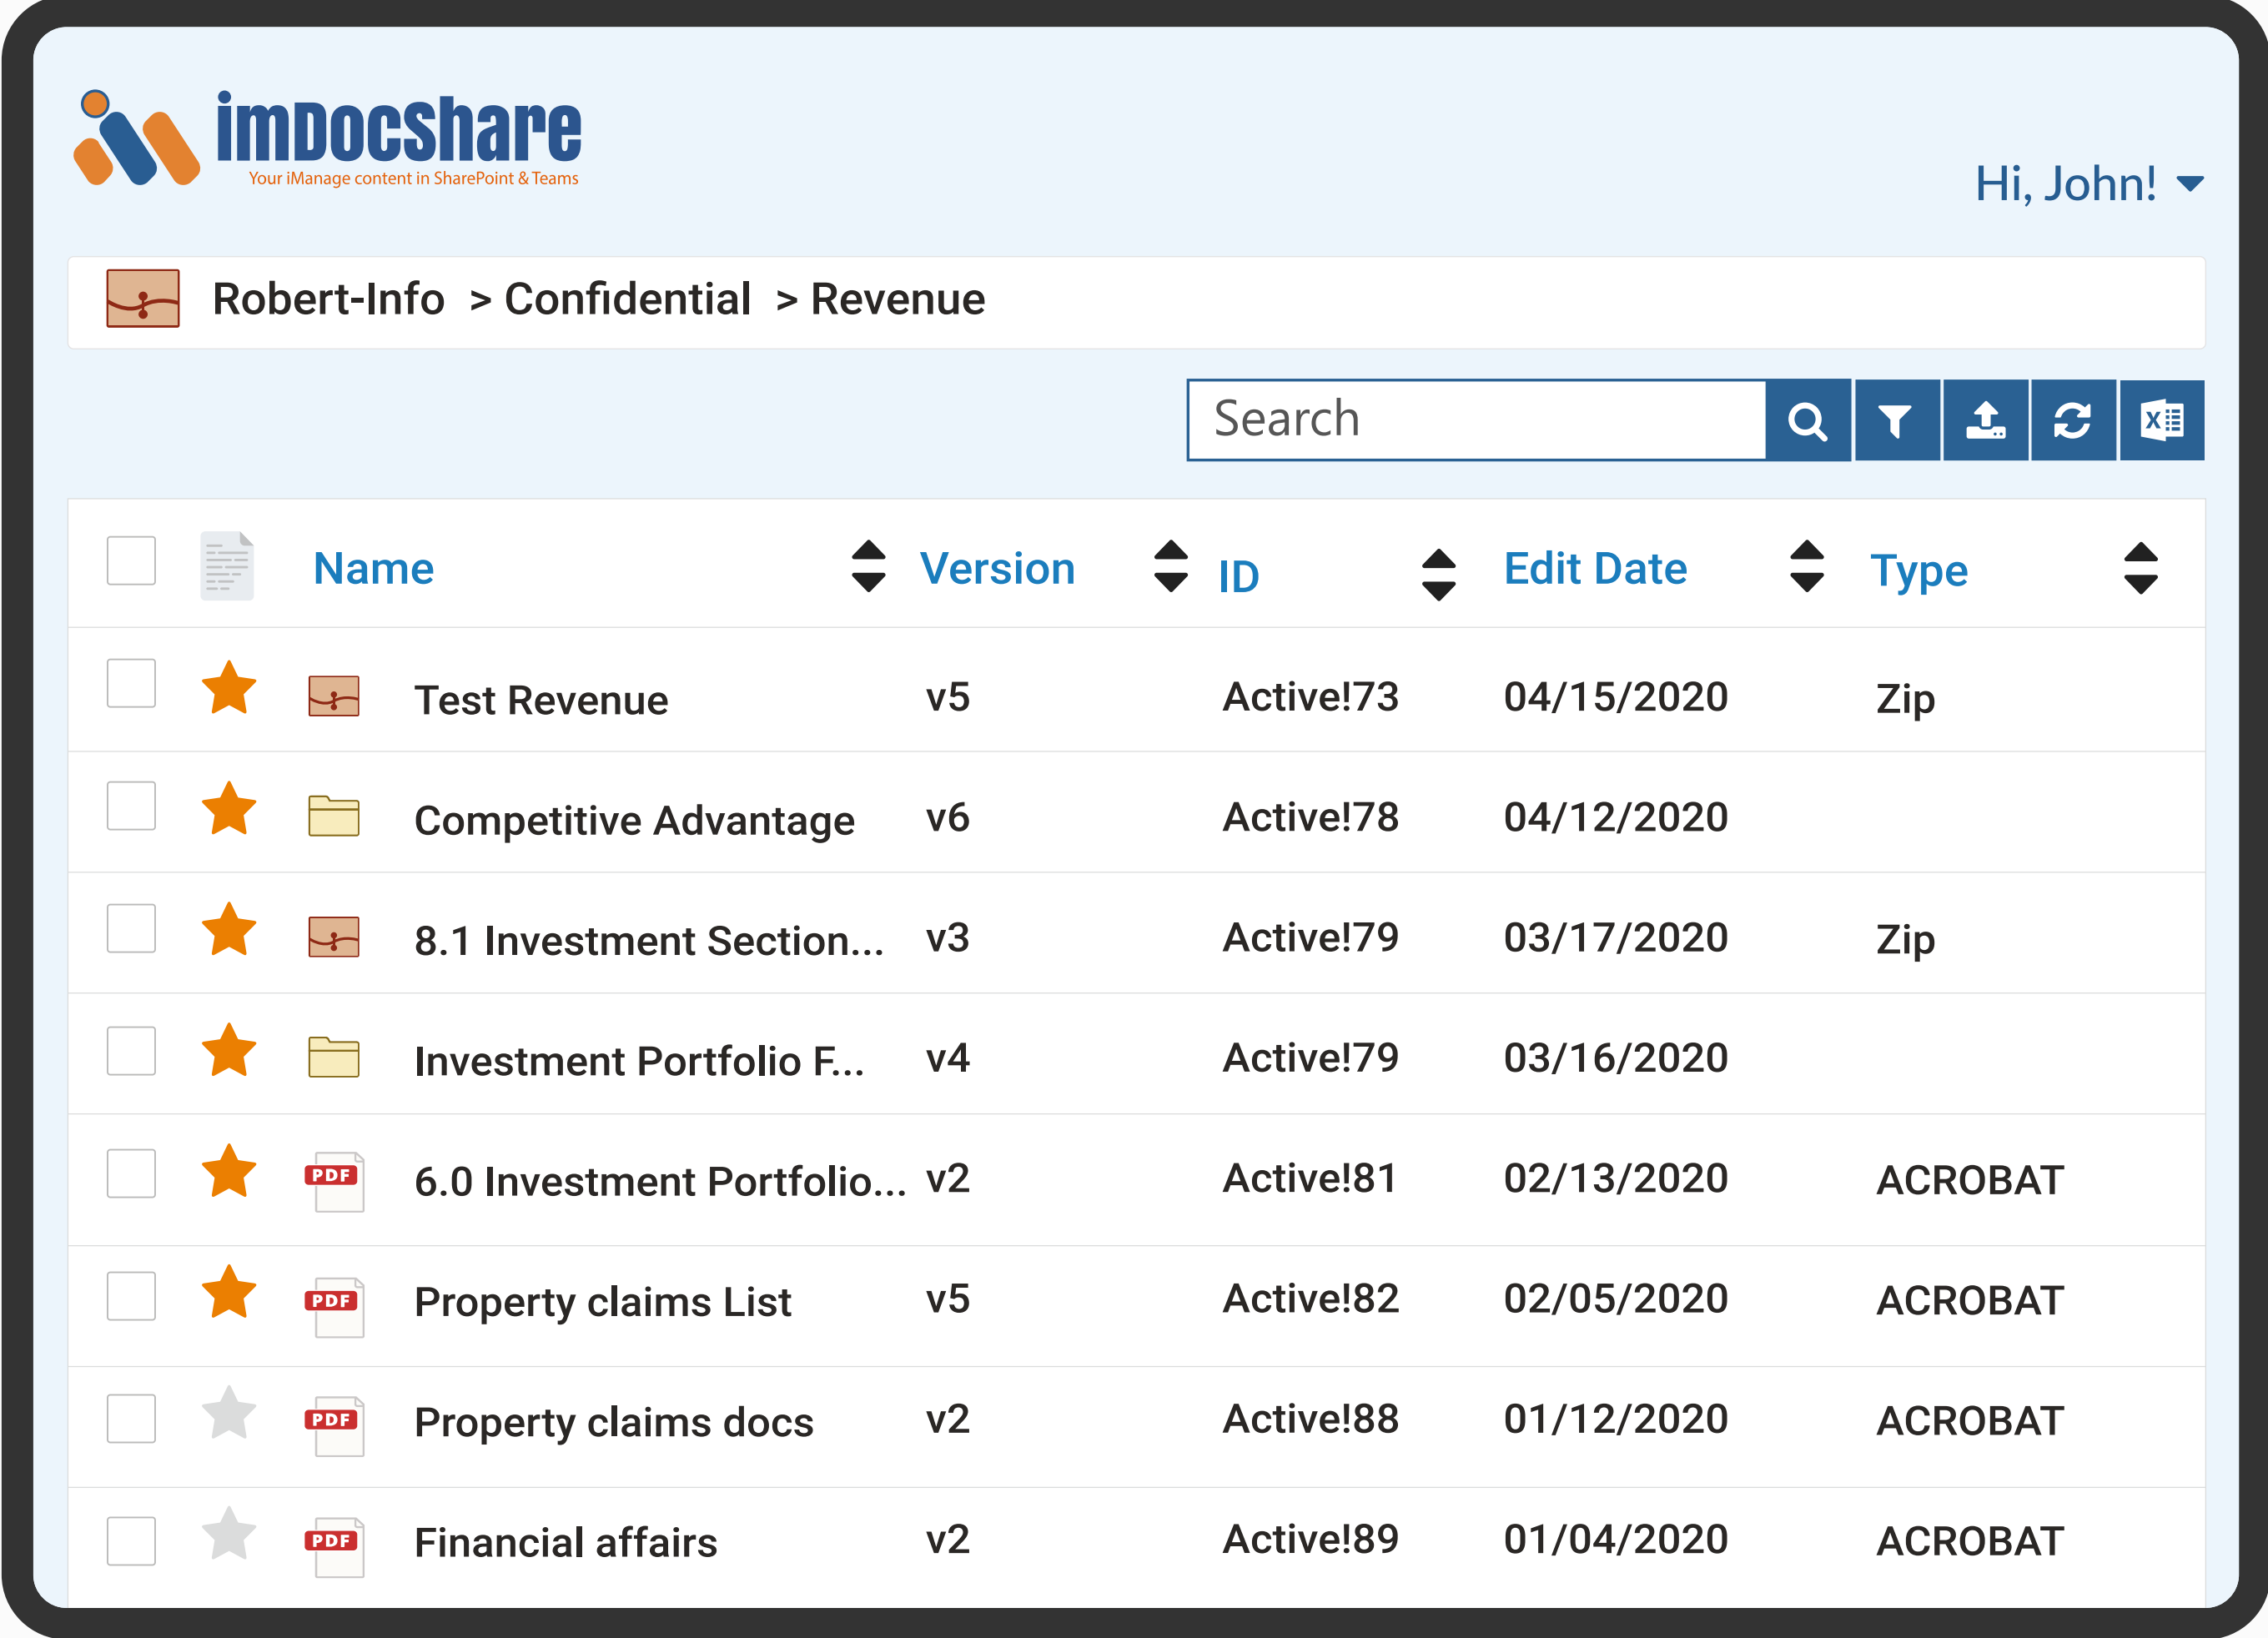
imDocshare
Your iManage content in SharePoint & Teams

Hi, John!

Robert-Info > Confidential > Revenue

Search

| Name | Version | ID | Edit Date | Type |
|---|---|---|---|---|
| Test Revenue | v5 | Active!73 | 04/15/2020 | Zip |
| Competitive Advantage | v6 | Active!78 | 04/12/2020 | |
| 8.1 Investment Section... | v3 | Active!79 | 03/17/2020 | Zip |
| Investment Portfolio F... | v4 | Active!79 | 03/16/2020 | |
| PDF 6.0 Investment Portfolio... | v2 | Active!81 | 02/13/2020 | ACROBAT |
| PDF Property claims List | v5 | Active!82 | 02/05/2020 | ACROBAT |
| PDF Property claims docs | v2 | Active!88 | 01/12/2020 | ACROBAT |
| PDF Financial affairs | v2 | Active!89 | 01/04/2020 | ACROBAT |